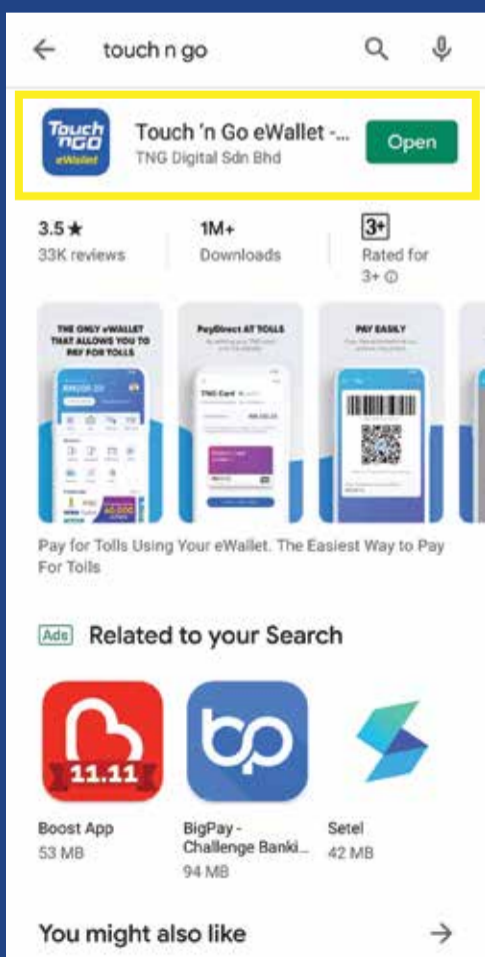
touch n go

Touch nGO eWallet

Touch 'n Go eWallet -...
TNG Digital Sdn Bhd

Open

3.5★
33K reviews

1M+
Downloads

3+
Rated for 3+ ⓘ

THE ONLY eWALLET THAT ALLOWS YOU TO PAY FOR TOLLS

PayDirect AT TOLLS

PAY EASILY

Pay for Tolls Using Your eWallet. The Easiest Way to Pay For Tolls

Ads Related to your Search

11.11

Boost App
53 MB

BigPay - Challenge Banki...
94 MB

Setel
42 MB

You might also like